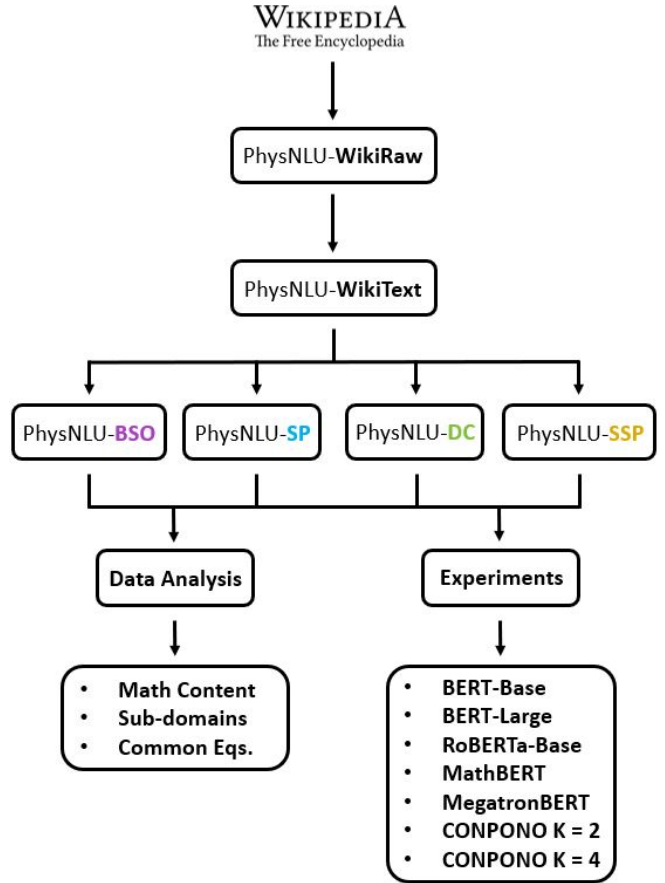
WIKIPEDIA
The Free Encyclopedia

PhysNLU-**WikiRaw**

PhysNLU-**WikiText**

PhysNLU-**BSO**

PhysNLU-**SP**

PhysNLU-**DC**

PhysNLU-**SSP**

**Data Analysis**

**Experiments**

- **Math Content**
- **Sub-domains**
- **Common Eqs.**

- **BERT-Base**
- **BERT-Large**
- **RoBERTa-Base**
- **MathBERT**
- **MegatronBERT**
- **CONPONO K = 2**
- **CONPONO K = 4**